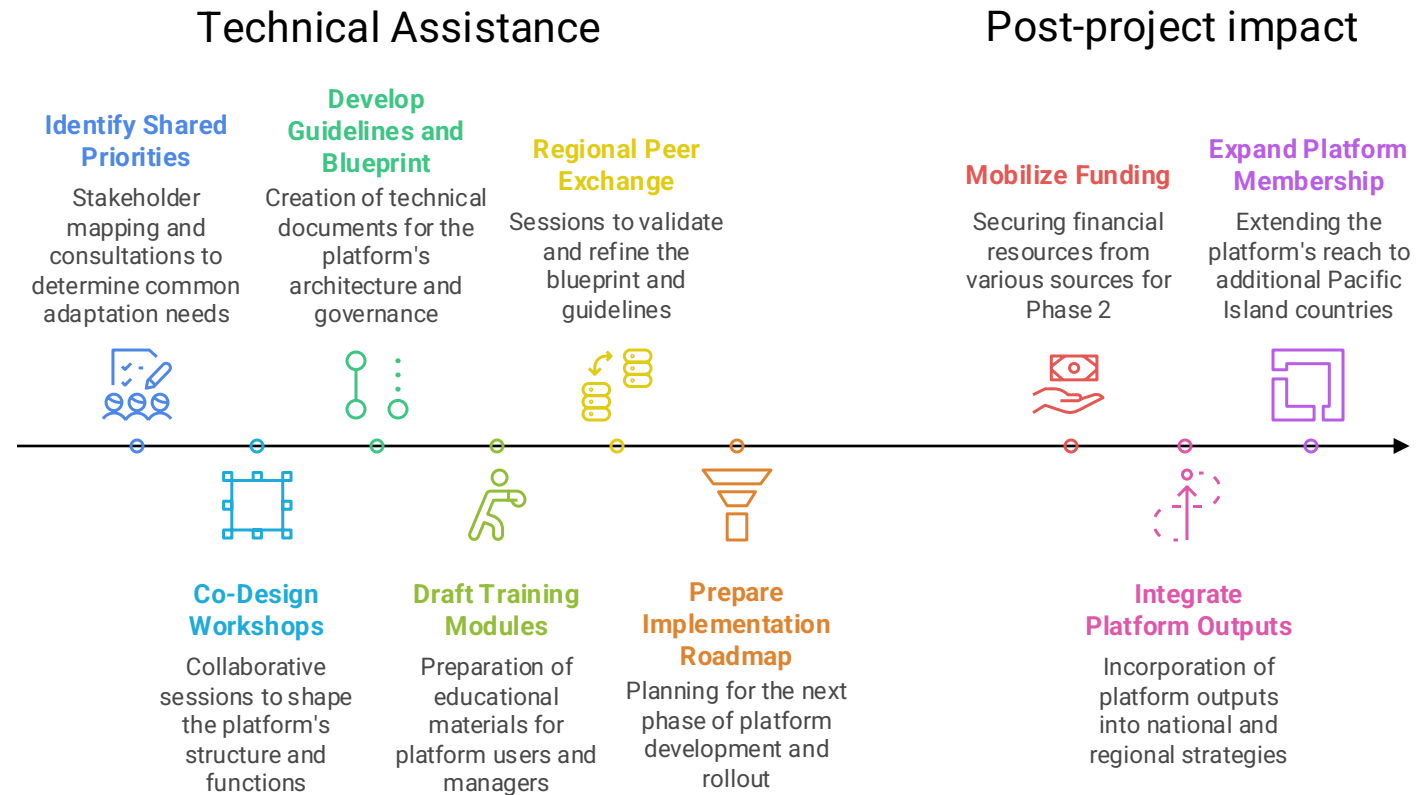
Technical Assistance

Post-project impact

Identify Shared Priorities
Stakeholder mapping and consultations to determine common adaptation needs

Develop Guidelines and Blueprint
Creation of technical documents for the platform's architecture and governance

Regional Peer Exchange
Sessions to validate and refine the blueprint and guidelines

Mobilize Funding
Securing financial resources from various sources for Phase 2

Expand Platform Membership
Extending the platform's reach to additional Pacific Island countries

Co-Design Workshops
Collaborative sessions to shape the platform's structure and functions

Draft Training Modules
Preparation of educational materials for platform users and managers

Prepare Implementation Roadmap
Planning for the next phase of platform development and rollout

Integrate Platform Outputs
Incorporation of platform outputs into national and regional strategies